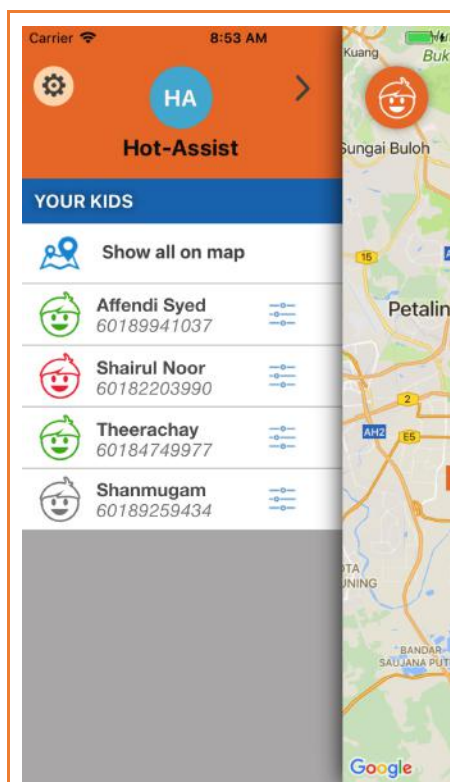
Carrier 8:53 AM

HA

Hot-Assist

YOUR KIDS

Show all on map

Affendi Syed
60189941037

Shairul Noor
60182203990

Theerachay
60184749977

Shanmugam
60189259434

Kuang
Buk
Sungai Buloh
15
Petalin
2
AH2
E5
TA
NING
BANDAR
SAUJANA PUT
Google